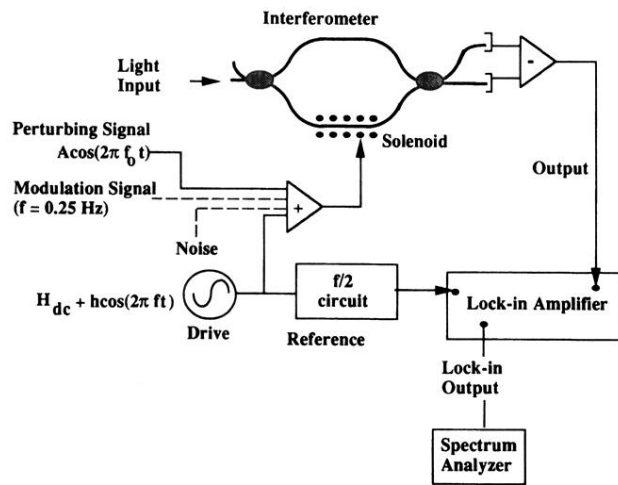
Interferometer

Light Input

Perturbing Signal $A\cos(2\pi f_0 t)$

Solenoid

Modulation Signal (f = 0.25 Hz)

Output

+

-

Noise

$H_{dc} + h\cos(2\pi ft)$

Drive

f/2 circuit

Reference

Lock-in Amplifier

Lock-in Output

Spectrum Analyzer